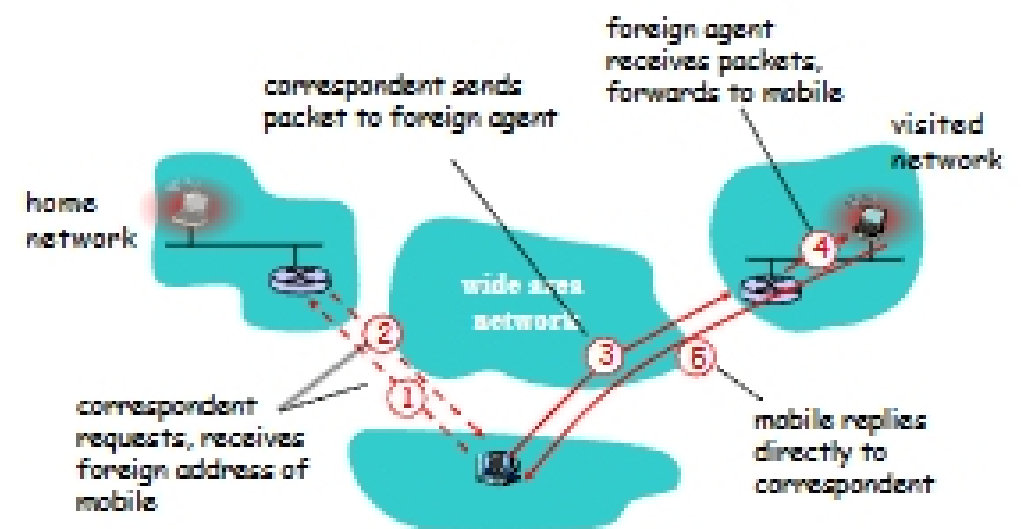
foreign agent receives packets, forwards to mobile

correspondent sends packet to foreign agent

visited network

home network

wide area network

4

2

3

5

1

correspondent requests, receives foreign address of mobile

mobile replies directly to correspondent